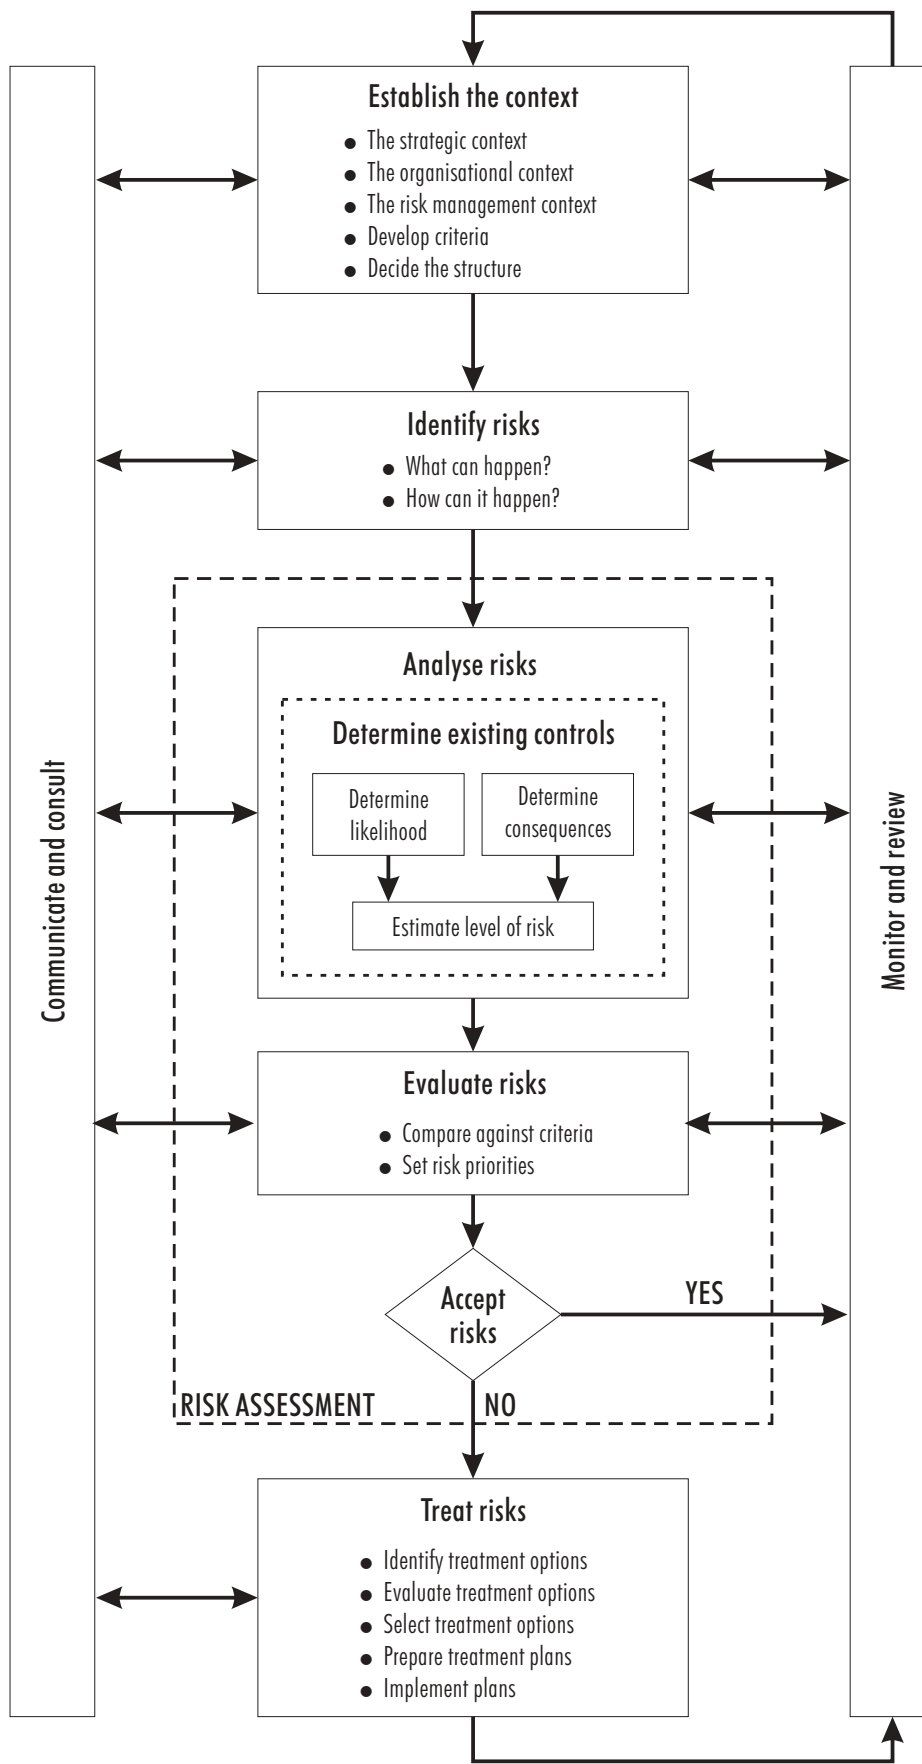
Communicate and consult

Establish the context
- The strategic context
- The organisational context
- The risk management context
- Develop criteria
- Decide the structure

Identify risks
- What can happen?
- How can it happen?

Analyse risks

Determine existing controls

Determine likelihood

Determine consequences

Estimate level of risk

Evaluate risks
- Compare against criteria
- Set risk priorities

Accept risks

YES

RISK ASSESSMENT

NO

Treat risks
- Identify treatment options
- Evaluate treatment options
- Select treatment options
- Prepare treatment plans
- Implement plans

Monitor and review